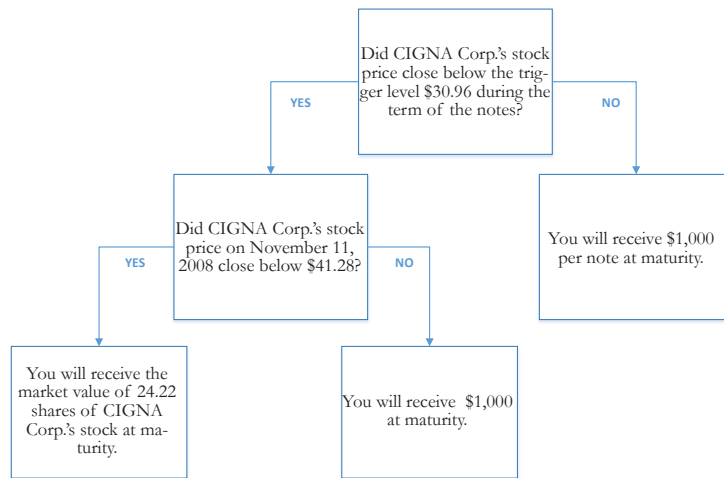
Did CIGNA Corp.'s stock price close below the trigger level $30.96 during the term of the notes?

YES

NO

Did CIGNA Corp.'s stock price on November 11, 2008 close below $41.28?

You will receive $1,000 per note at maturity.

YES

NO

You will receive the market value of 24.22 shares of CIGNA Corp.'s stock at maturity.

You will receive $1,000 at maturity.